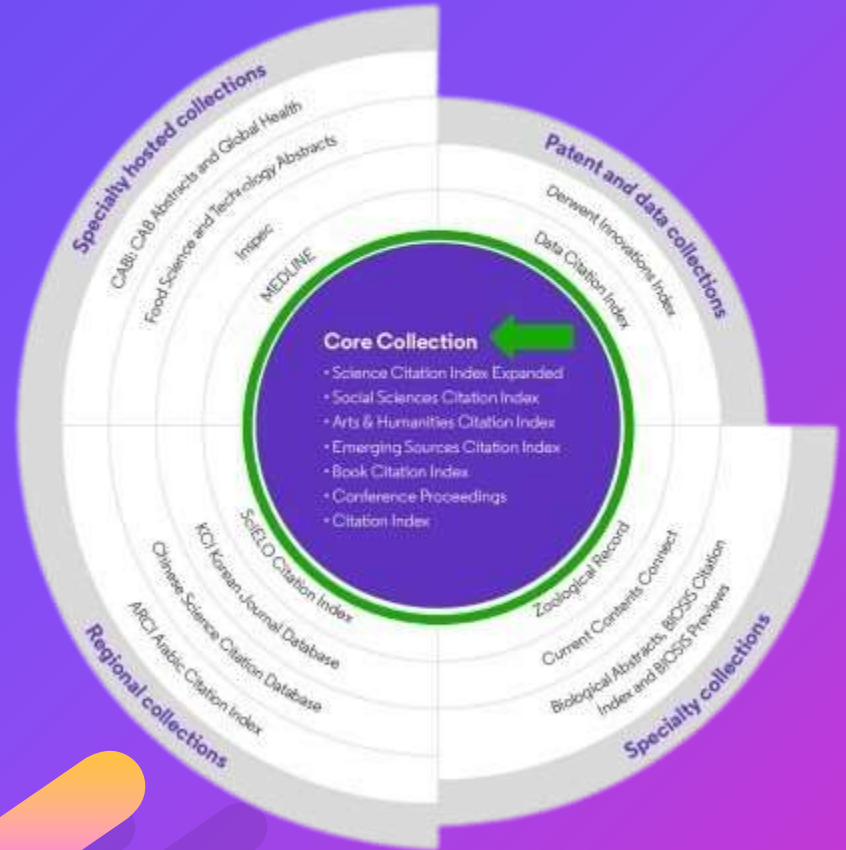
Core Collection
• Science Citation Index Expanded
• Social Sciences Citation Index
• Arts & Humanities Citation Index
• Emerging Sources Citation Index
• Book Citation Index
• Conference Proceedings
• Citation Index

Specialty hosted collections
CABI: CAB Abstracts and Global Health
Food Science and Technology Abstracts
Inspec
MEDLINE

Patent and data collections
Derwent Innovations Index
Data Citation Index

Specialty collections
Zoological Record
Current Contents Connect
Biological Abstracts, BIOSIS Citation Index and BIOSIS Previews

Regional collections
SciELO Citation Index
KCI Korean Journal Database
Chinese Science Citation Database
ARCI Arabic Citation Index